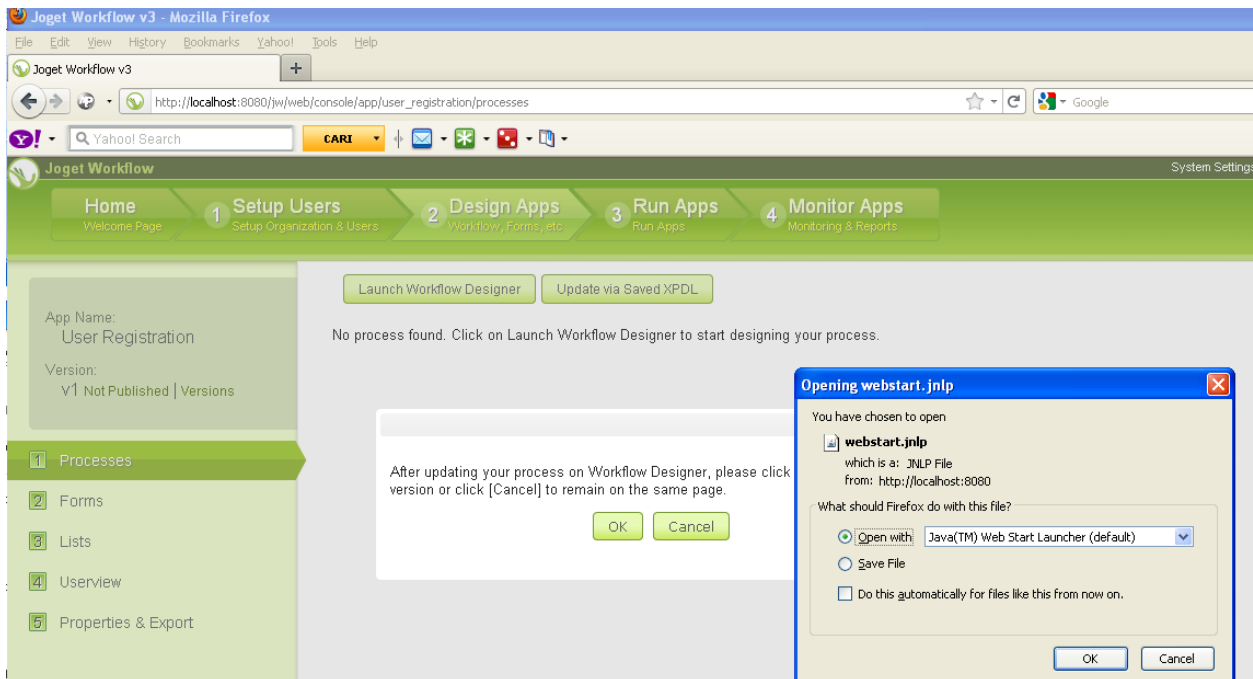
Joget Workflow v3 - Mozilla Firefox

File Edit View History Bookmarks Yahoo! Tools Help

Joget Workflow v3

http://localhost:8080/jw/web/console/app/user_registration/processes

Google

Yahoo! Search

CARI

Joget Workflow

System Settings

Home
Welcome Page

1 Setup Users
Setup Organization & Users

2 Design Apps
Workflow, Forms, etc

3 Run Apps
Run Apps

4 Monitor Apps
Monitoring & Reports

App Name:
User Registration

Version:
V1 Not Published | Versions

1 Processes

2 Forms

3 Lists

4 Userview

5 Properties & Export

Launch Workflow Designer

Update via Saved XPDL

No process found. Click on Launch Workflow Designer to start designing your process.

After updating your process on Workflow Designer, please click version or click [Cancel] to remain on the same page.

OK

Cancel

Opening webstart.jnlp

You have chosen to open

webstart.jnlp

which is a: JNLP File
from: http://localhost:8080

What should Firefox do with this file?

Open with Java(TM) Web Start Launcher (default)

Save File

Do this automatically for files like this from now on.

OK

Cancel